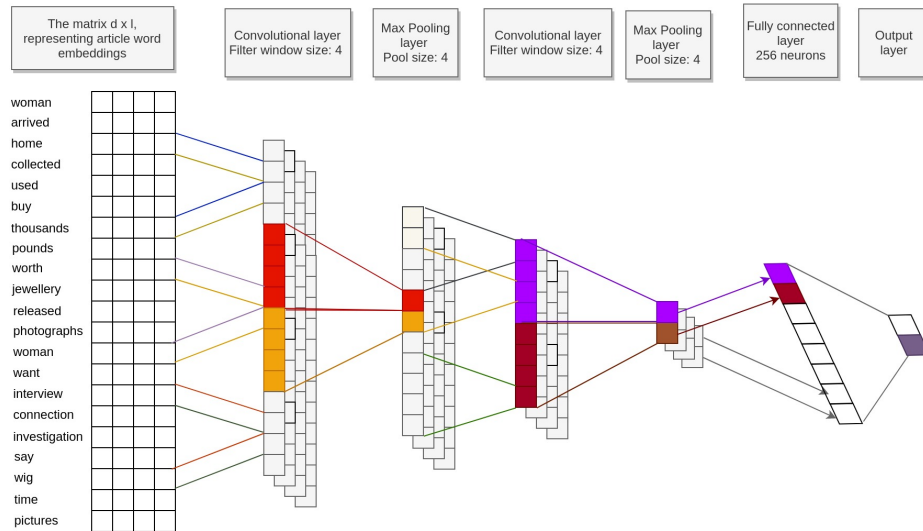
The matrix d x l, representing article word embeddings

Convolutional layer
Filter window size: 4

Max Pooling layer
Pool size: 4

Convolutional layer
Filter window size: 4

Max Pooling layer
Pool size: 4

Fully connected layer
256 neurons

Output layer

woman
arrived
home
collected
used
buy
thousands
pounds
worth
jewellery
released
photographs
woman
want
interview
connection
investigation
say
wig
time
pictures